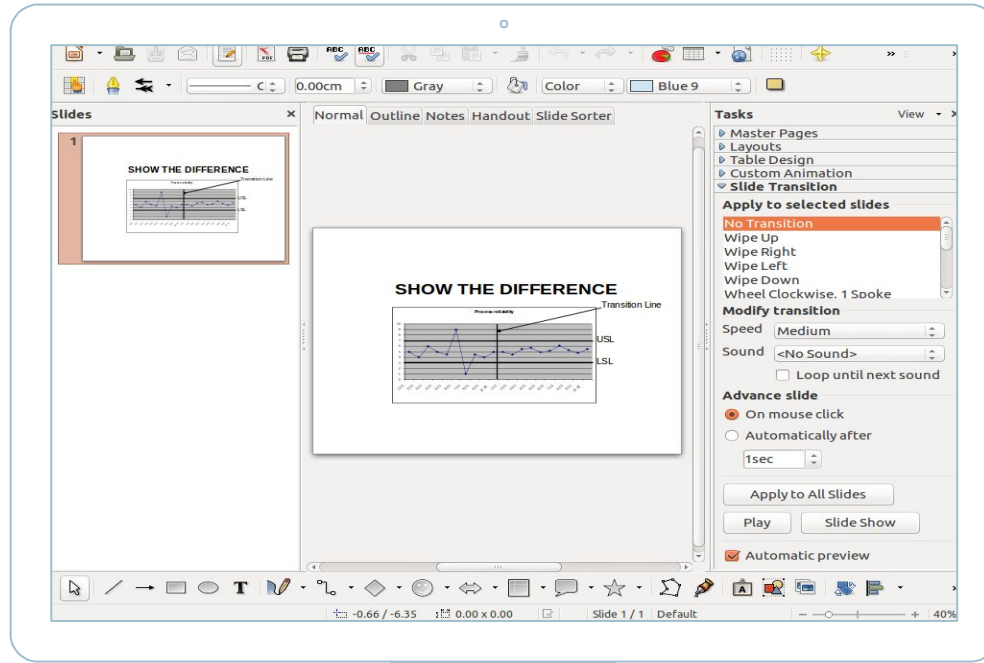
0.00cm
Gray
Color
Blue 9

Slides

1

SHOW THE DIFFERENCE

Transition Line

USL

LSL

Normal Outline Notes Handout Slide Sorter

SHOW THE DIFFERENCE

Transition Line

Process reliability

USL

LSL

Tasks
View
Master Pages
Layouts
Table Design
Custom Animation
Slide Transition
Apply to selected slides
No Transition
Wipe Up
Wipe Right
Wipe Left
Wipe Down
Wheel Clockwise, 1 Spoke
Modify transition
Speed Medium
Sound <No Sound>
Loop until next sound
Advance slide
On mouse click
Automatically after
1sec
Apply to All Slides
Play
Slide Show
Automatic preview

-0.66 / -6.35
0.00 x 0.00
Slide 1 / 1
Default
40%